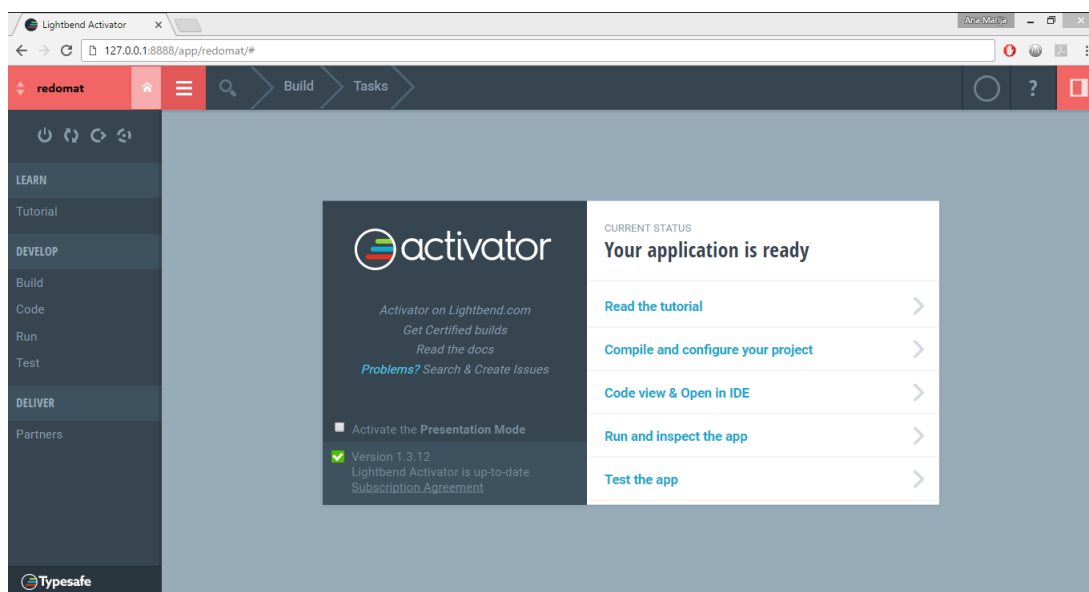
Lightbend Activator ×

Ana Marija

127.0.0.1:8888/app/redomat/#

redomat

Build

Tasks

?

LEARN

Tutorial

DEVELOP

Build

Code

Run

Test

DELIVER

Partners

Typesafe

activator

Activator on Lightbend.com

Get Certified builds

Read the docs

Problems? Search & Create Issues

Activate the Presentation Mode

Version 1.3.12

Lightbend Activator is up-to-date

Subscription Agreement

CURRENT STATUS

Your application is ready

Read the tutorial

Compile and configure your project

Code view & Open in IDE

Run and inspect the app

Test the app